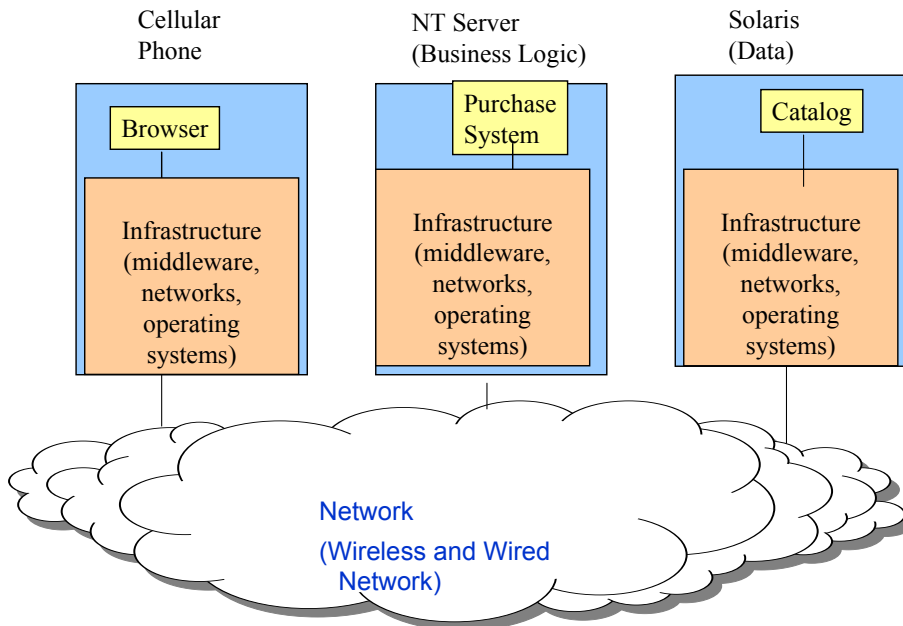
Cellular Phone

NT Server (Business Logic)

Solaris (Data)

Browser

Infrastructure (middleware, networks, operating systems)

Purchase System

Infrastructure (middleware, networks, operating systems)

Catalog

Infrastructure (middleware, networks, operating systems)

Network

(Wireless and Wired Network)